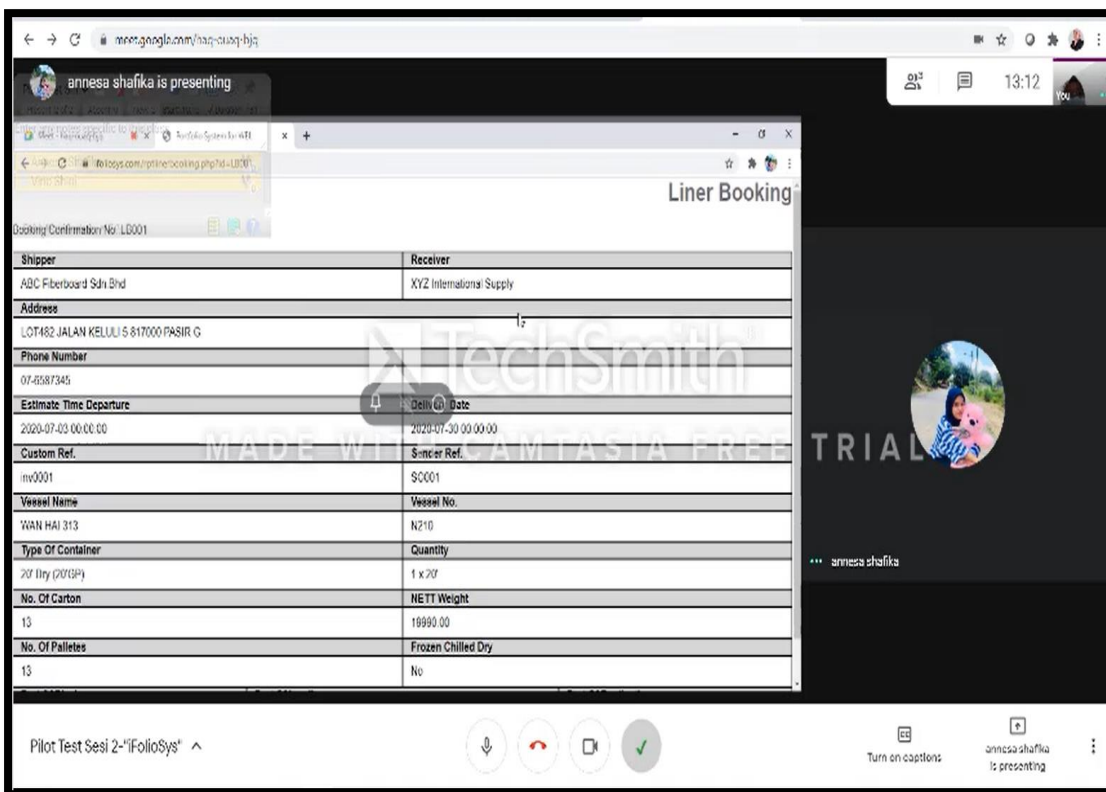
meet.google.com/naq-cuoq-bjq

annesa shafika is presenting

13:12

You

iFolioSystem

x +

ifoliosys.com/rptlinerbooking.php?id=LB001

View Shot

Liner Booking

Booking Confirmation No: LB001

| Shipper | Receiver |
|---|---|
| ABC Fiberboard Sdn Bhd | XYZ International Supply |
| Address | |
| LOT482 JALAN KELULI 5 817000 PASIR G | |
| Phone Number | |
| 07-6587345 | |
| Estimate Time Departure | Delivery Date |
| 2020-07-03 00:00:00 | 2020-07-30 00:00:00 |
| Custom Ref. | Sender Ref. |
| inv0001 | SO001 |
| Vessel Name | Vessel No. |
| WAN HAI 313 | N210 |
| Type Of Container | Quantity |
| 20' Dry (20'GP) | 1 x 20' |
| No. Of Carton | NETT Weight |
| 13 | 19990.00 |
| No. Of Palletes | Frozen Chilled Dry |
| 13 | No |

TechSmith

MADE WITH CAMTASIA FREE TRIAL

annesa shafika

Pilot Test Sesi 2-"iFolioSys"

Turn on captions

annesa shafika is presenting